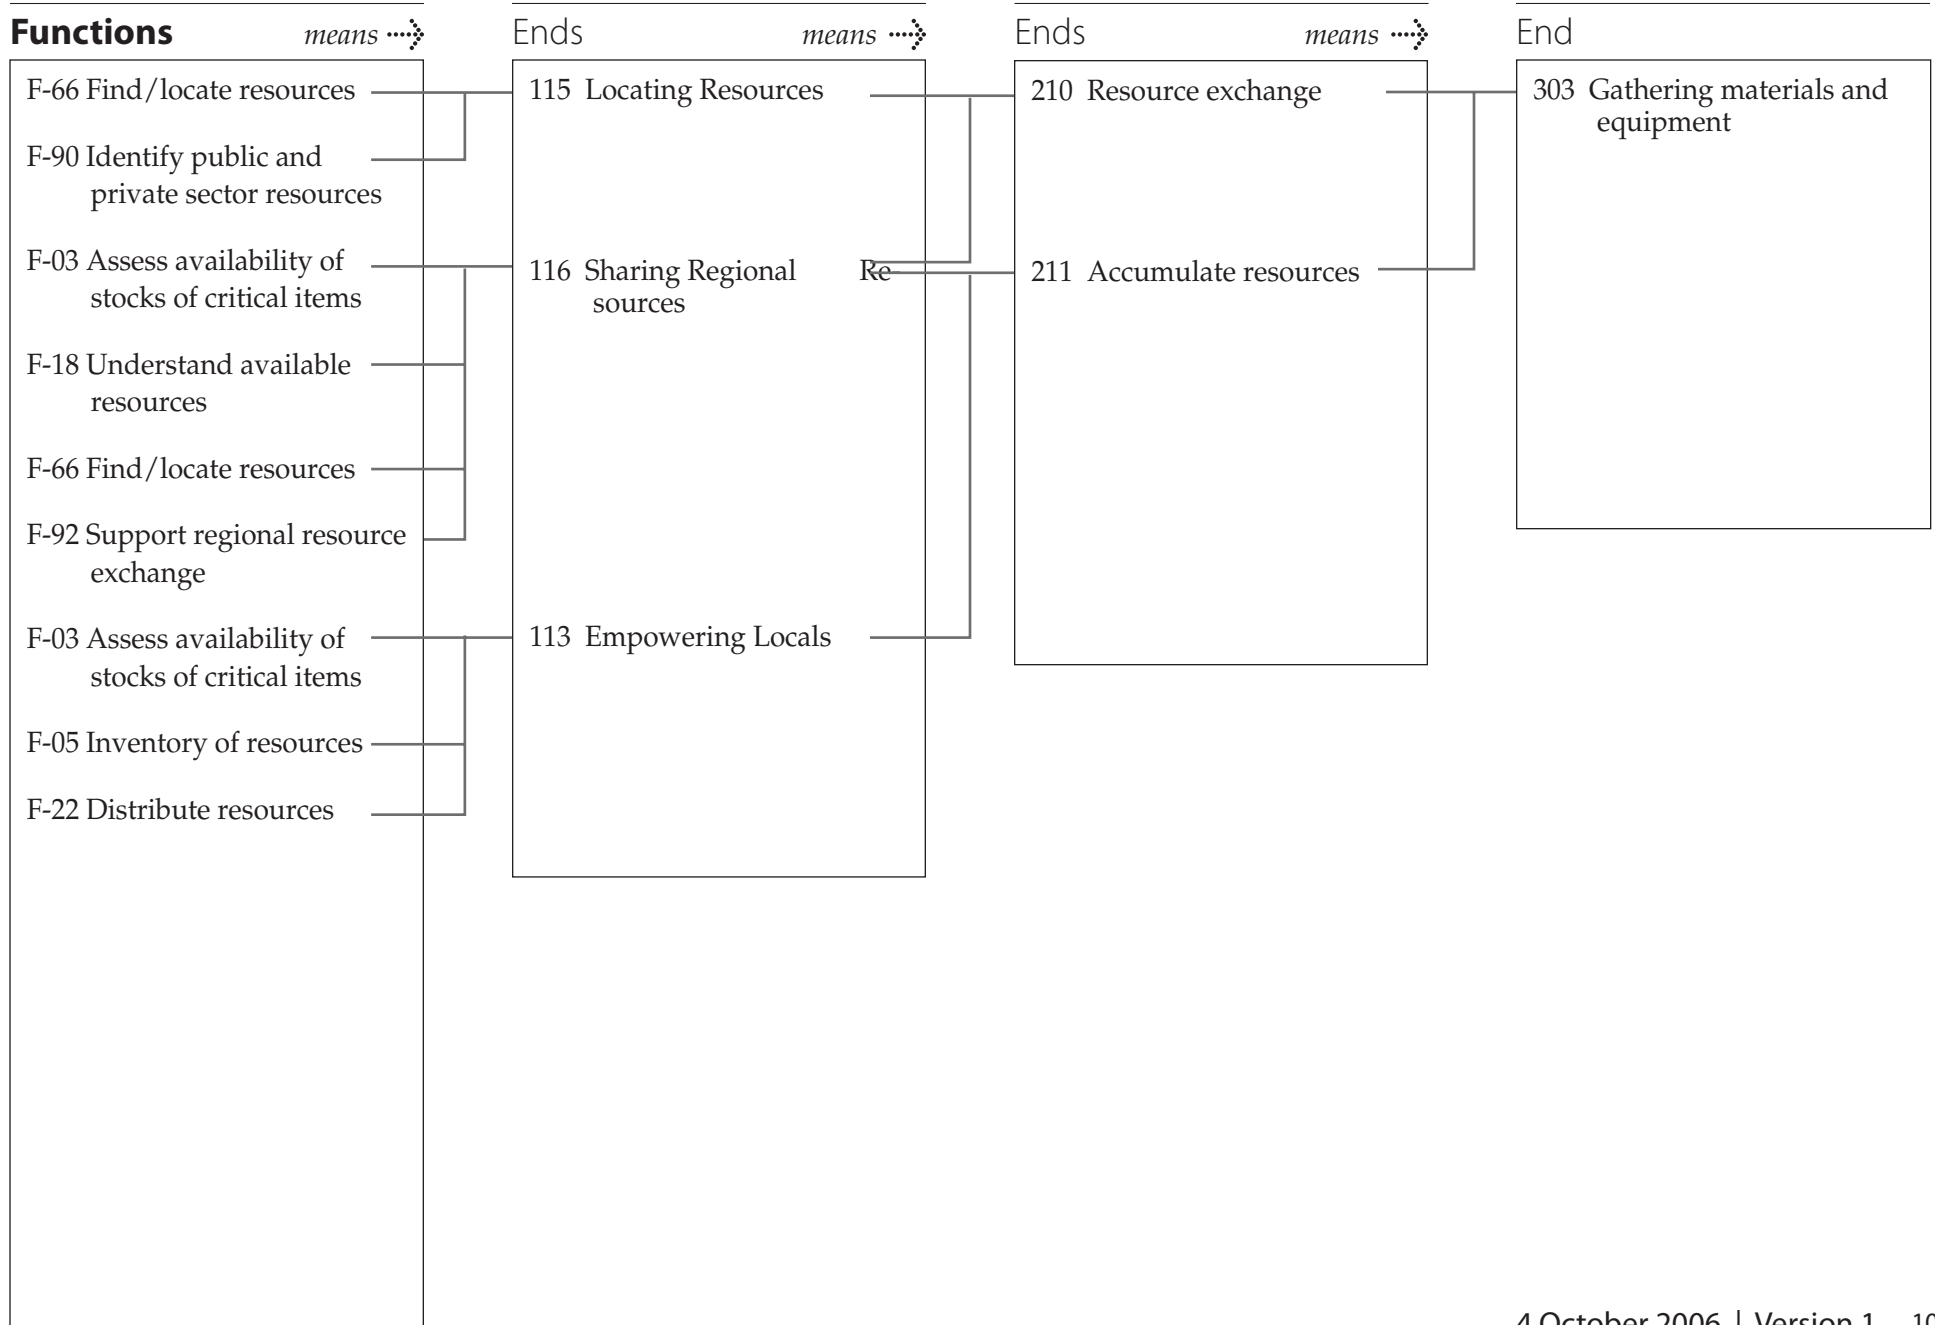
Functions *means* ⇢

F-66 Find/locate resources

F-90 Identify public and private sector resources

F-03 Assess availability of stocks of critical items

F-18 Understand available resources

F-66 Find/locate resources

F-92 Support regional resource exchange

F-03 Assess availability of stocks of critical items

F-05 Inventory of resources

F-22 Distribute resources

Ends *means* ⇢

115 Locating Resources

116 Sharing Regional Re- sources

113 Empowering Locals

Ends *means* ⇢

210 Resource exchange

211 Accumulate resources

End

303 Gathering materials and equipment

4 October 2006 | Version 1 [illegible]